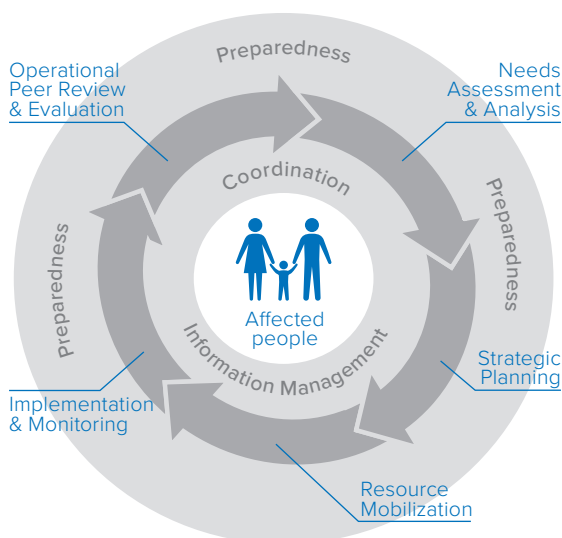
Preparedness

Operational Peer Review & Evaluation

Needs Assessment & Analysis

Coordination

Preparedness

Preparedness

Affected people

Information Management

Strategic Planning

Implementation & Monitoring

Resource Mobilization